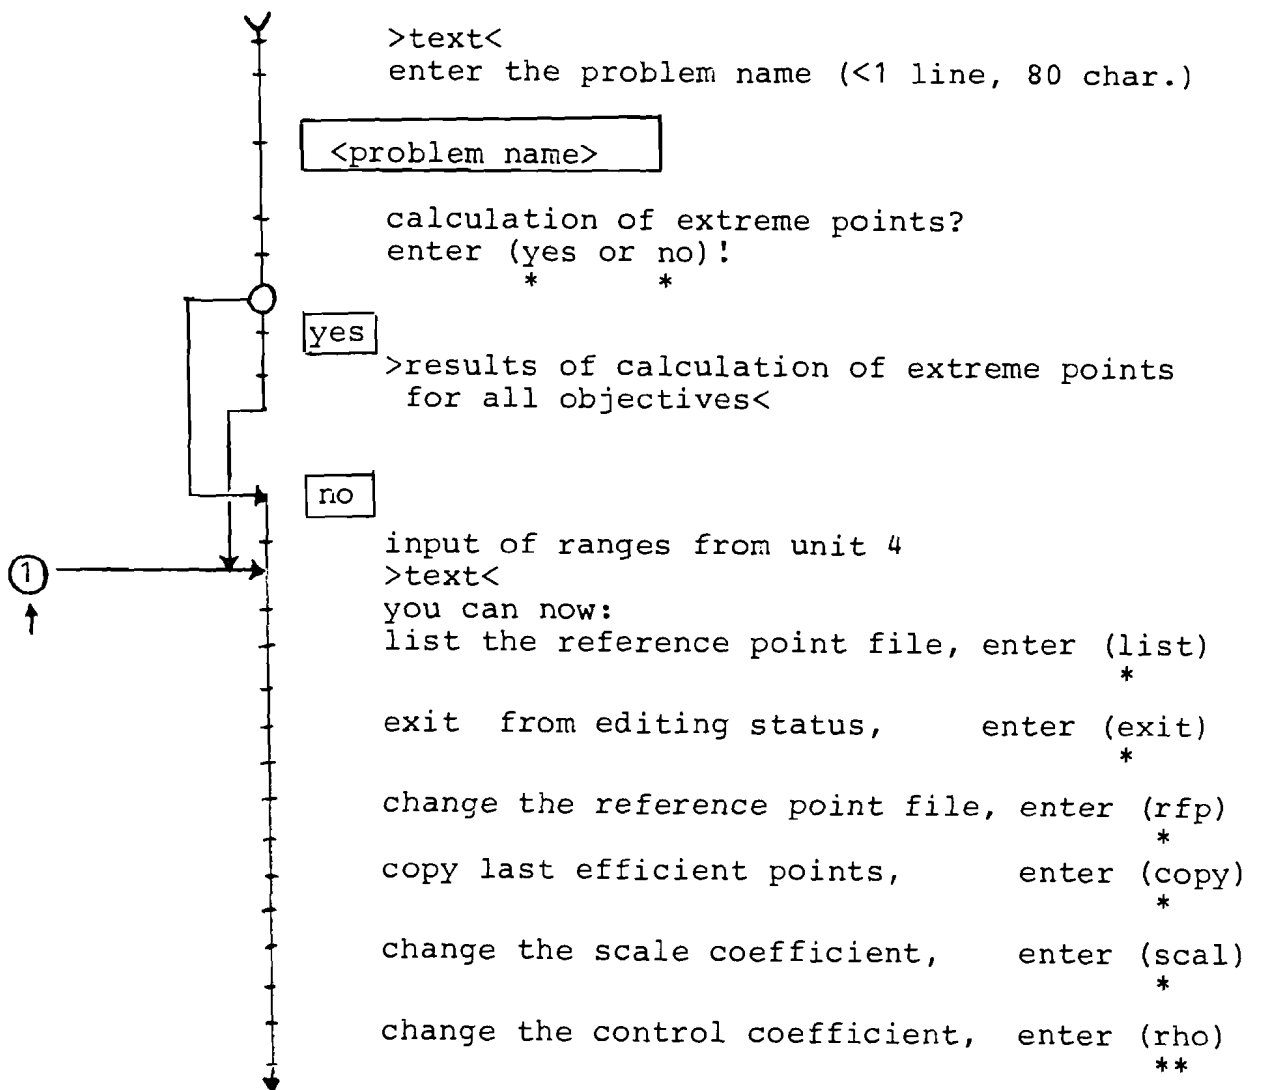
>text<
enter the problem name (<1 line, 80 char.)

<problem name>

calculation of extreme points?
enter (yes or no)!
* *

yes

>results of calculation of extreme points for all objectives<

no

①

input of ranges from unit 4
>text<
you can now:
list the reference point file, enter (list)
*

exit from editing status, enter (exit)
*

change the reference point file, enter (rfp)
*

copy last efficient points, enter (copy)
*

change the scale coefficient, enter (scal)
*

change the control coefficient, enter (rho)
**